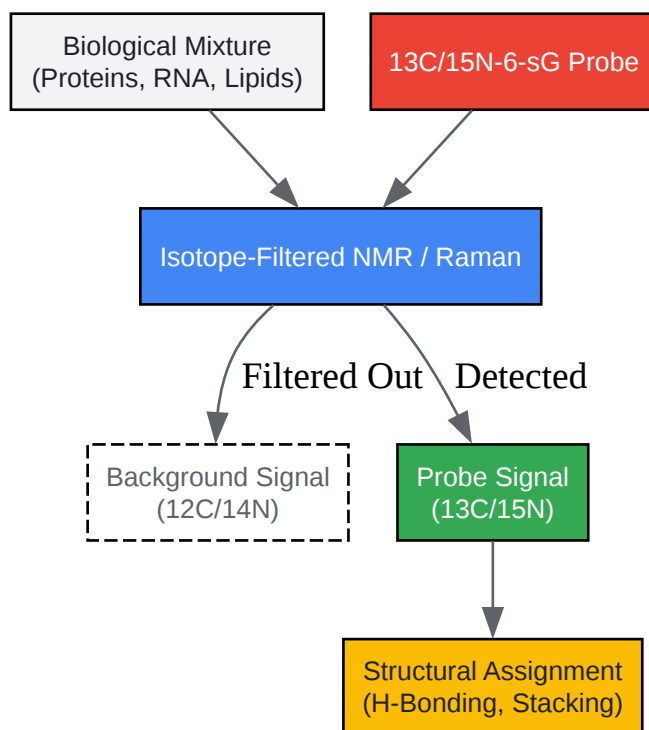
Biological Mixture
(Proteins, RNA, Lipids)

13C/15N-6-sG Probe

Isotope-Filtered NMR / Raman

Filtered Out

Detected

Background Signal
(12C/14N)

Probe Signal
(13C/15N)

Structural Assignment
(H-Bonding, Stacking)